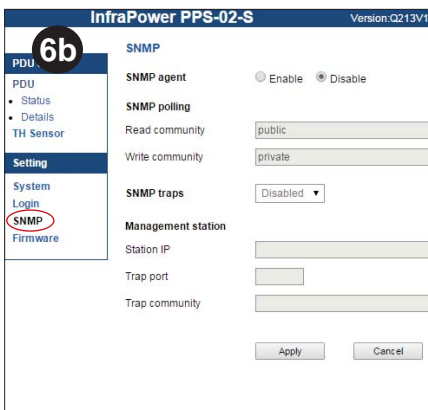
InfraPower PPS-02-S

Version:Q213V1

6b

PDU

PDU
• Status
• Details
TH Sensor

Setting

System
Login
SNMP
Firmware

SNMP

SNMP agent
Enable
Disable

SNMP polling

Read community
public

Write community
private

SNMP traps
Disabled ▼

Management station

Station IP

Trap port

Trap community

Apply
Cancel